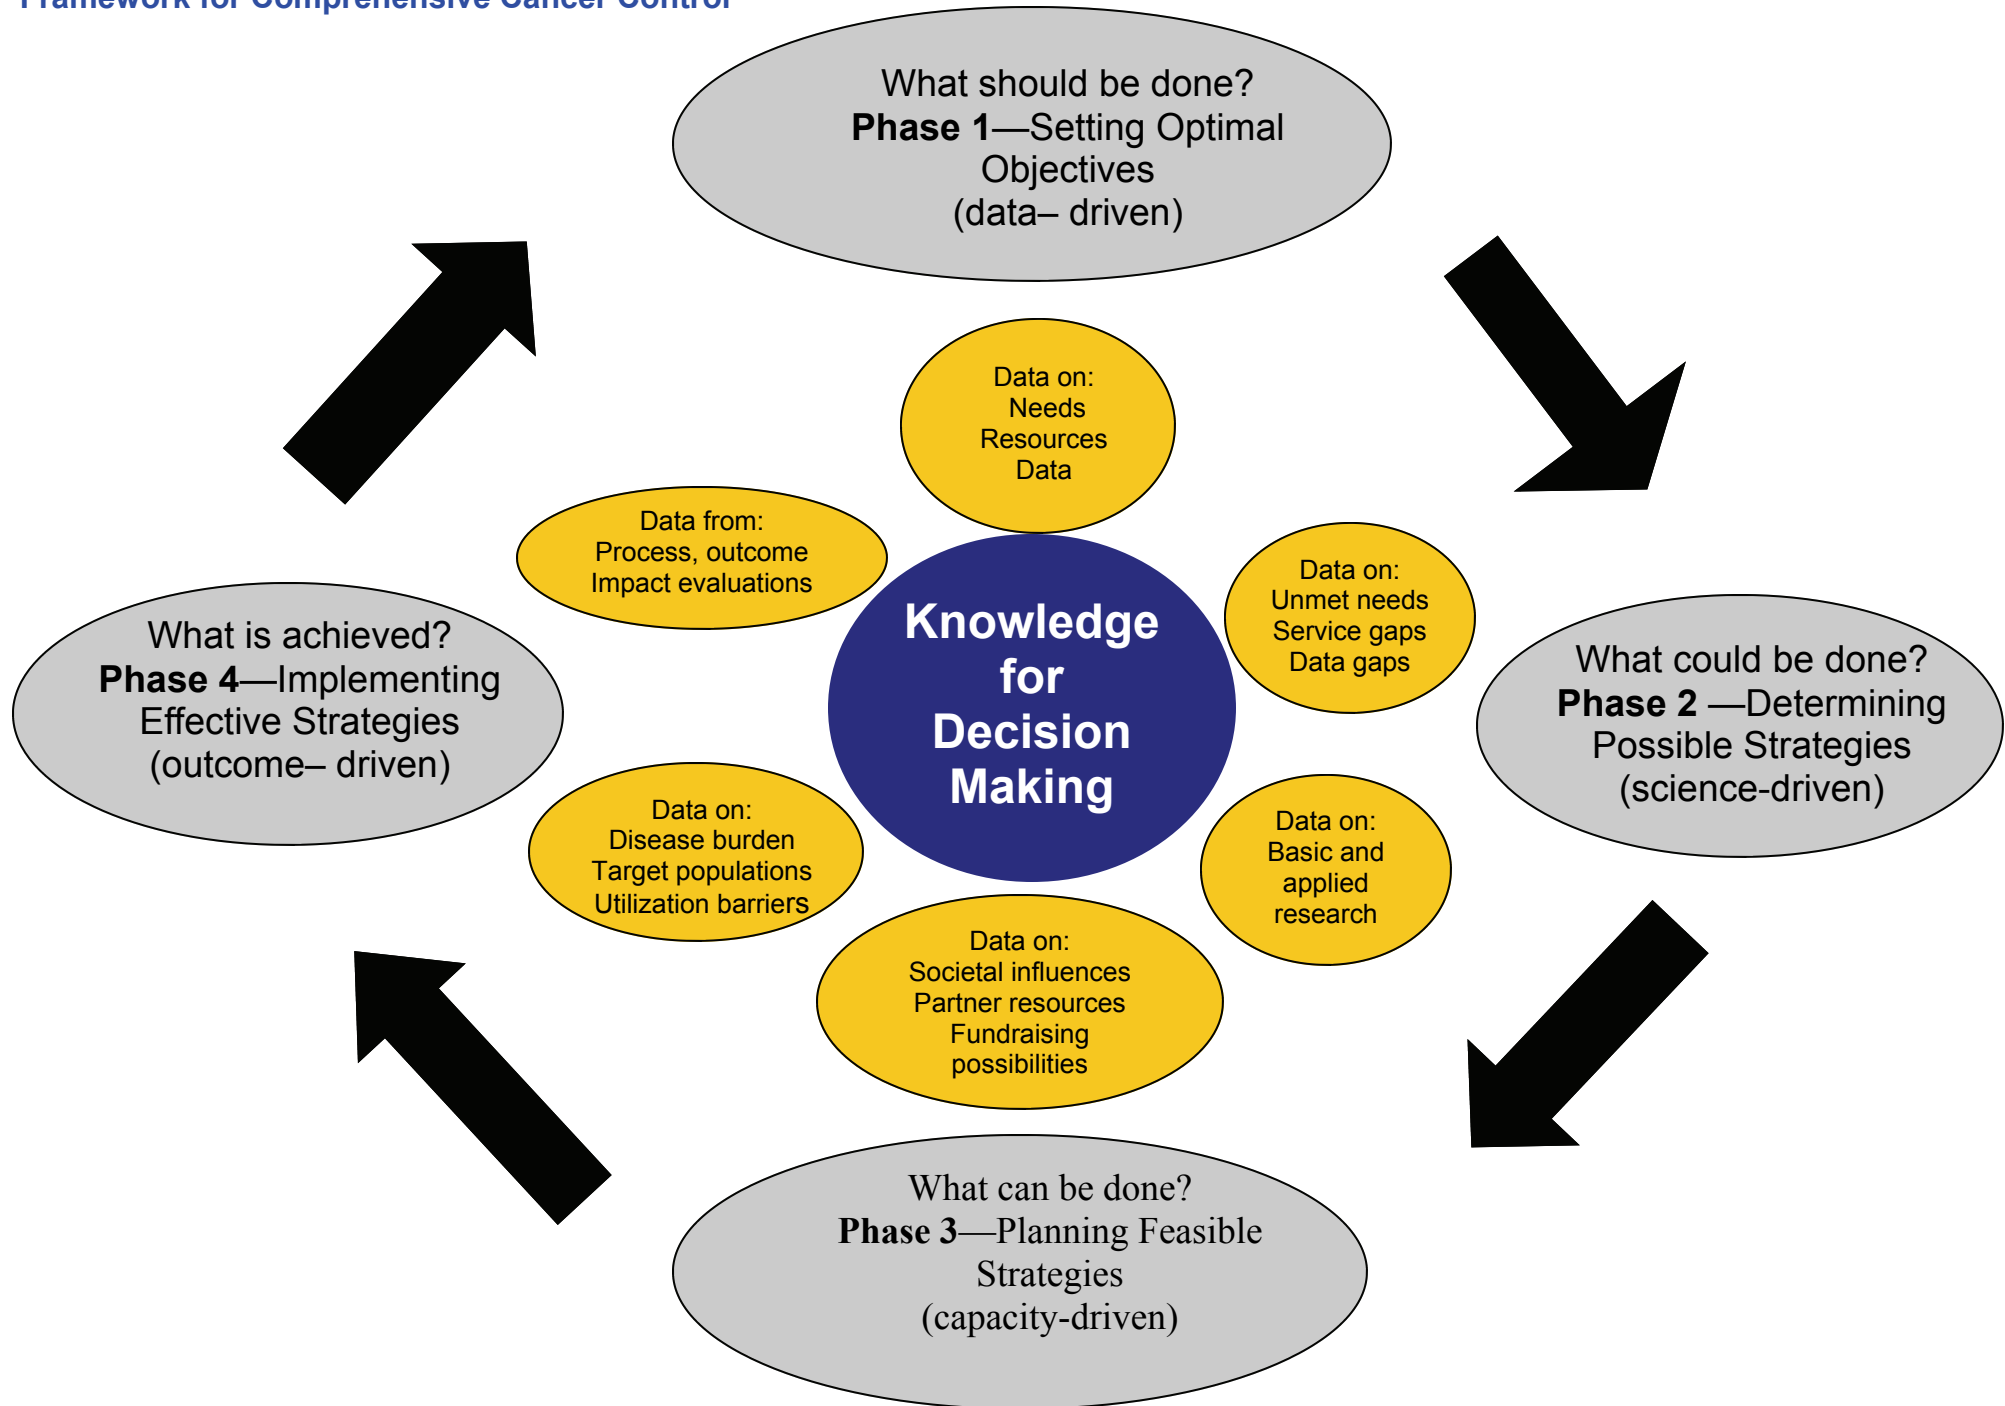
Framework for Comprehensive Cancer Control

What should be done?
**Phase 1**—Setting Optimal Objectives
(data– driven)

Data on:
Needs
Resources
Data

Data from:
Process, outcome
Impact evaluations

Data on:
Unmet needs
Service gaps
Data gaps

Knowledge for Decision Making

What is achieved?
**Phase 4**—Implementing Effective Strategies
(outcome– driven)

What could be done?
**Phase 2** —Determining Possible Strategies
(science-driven)

Data on:
Disease burden
Target populations
Utilization barriers

Data on:
Basic and applied research

Data on:
Societal influences
Partner resources
Fundraising possibilities

What can be done?
**Phase 3**—Planning Feasible Strategies
(capacity-driven)